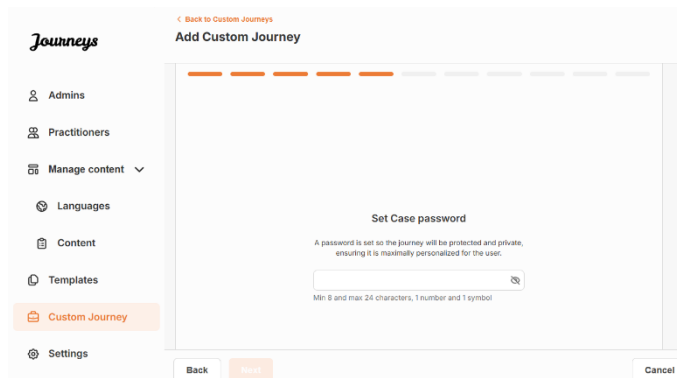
Journeys

< Back to Custom Journeys

Add Custom Journey

Admins

Practitioners

Manage content

Languages

Content

Templates

Custom Journey

Settings

Set Case password

A password is set so the journey will be protected and private, ensuring it is maximally personalized for the user.

Min 8 and max 24 characters, 1 number and 1 symbol

Back

Next

Cancel